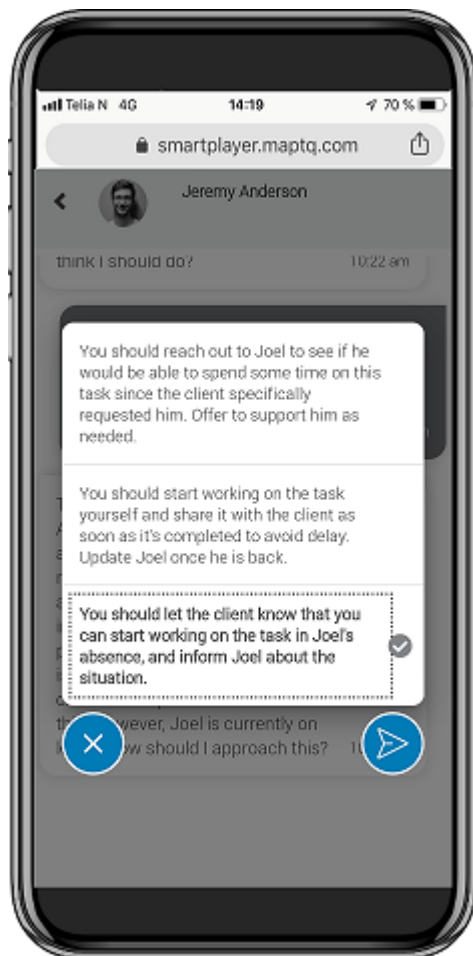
Telia N 4G 14:19 70 %

smartplayer.maptq.com

Jeremy Anderson

think I should do? 10:22 am

You should reach out to Joel to see if he would be able to spend some time on this task since the client specifically requested him. Offer to support him as needed.

You should start working on the task yourself and share it with the client as soon as it's completed to avoid delay. Update Joel once he is back.

You should let the client know that you can start working on the task in Joel's absence, and inform Joel about the situation.

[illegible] However, Joel is currently on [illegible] How should I approach this? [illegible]